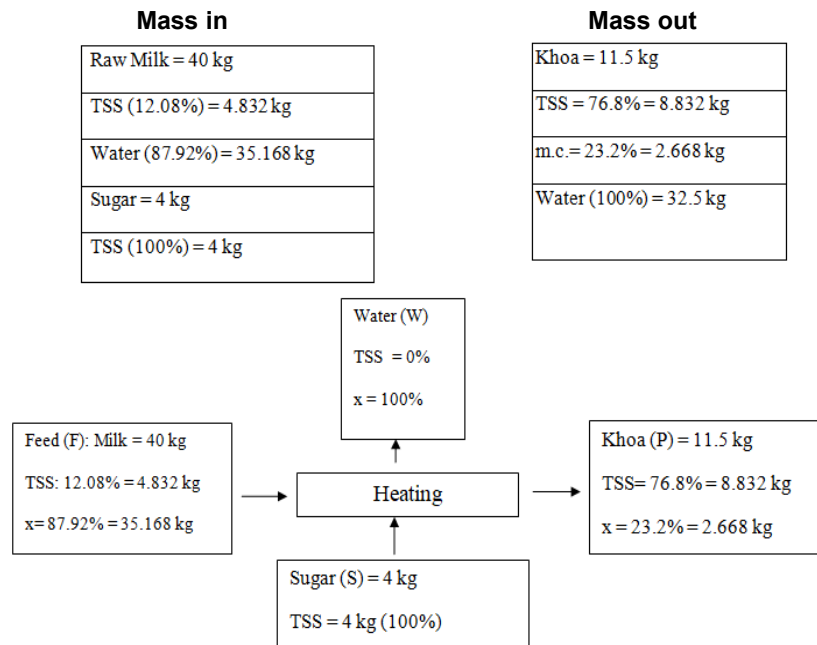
**Mass in**

| Raw Milk = 40 kg |
|---|
| TSS (12.08%) = 4.832 kg |
| Water (87.92%) = 35.168 kg |
| Sugar = 4 kg |
| TSS (100%) = 4 kg |

**Mass out**

| Khoa = 11.5 kg |
|---|
| TSS = 76.8% = 8.832 kg |
| m.c.= 23.2% = 2.668 kg |
| Water (100%) = 32.5 kg |

Water (W)

TSS = 0%

x = 100%

Feed (F): Milk = 40 kg

TSS: 12.08% = 4.832 kg

x= 87.92% = 35.168 kg

Heating

Khoa (P) = 11.5 kg

TSS= 76.8% = 8.832 kg

x = 23.2% = 2.668 kg

Sugar (S) = 4 kg

TSS = 4 kg (100%)